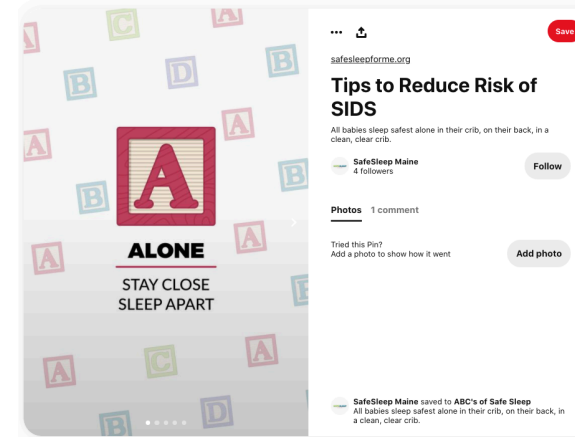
A
C
A
A
B
D
A
A
B
A
B
A
ALONE
STAY CLOSE
SLEEP APART
A
A
C
A
A
B
D

•••
Save

safesleepforme.org

Tips to Reduce Risk of SIDS

All babies sleep safest alone in their crib, on their back, in a clean, clear crib.

SafeSleep Maine
4 followers
Follow

Photos 1 comment

Tried this Pin?
Add a photo to show how it went
Add photo

SafeSleep Maine saved to ABC's of Safe Sleep
All babies sleep safest alone in their crib, on their back, in a clean, clear crib.